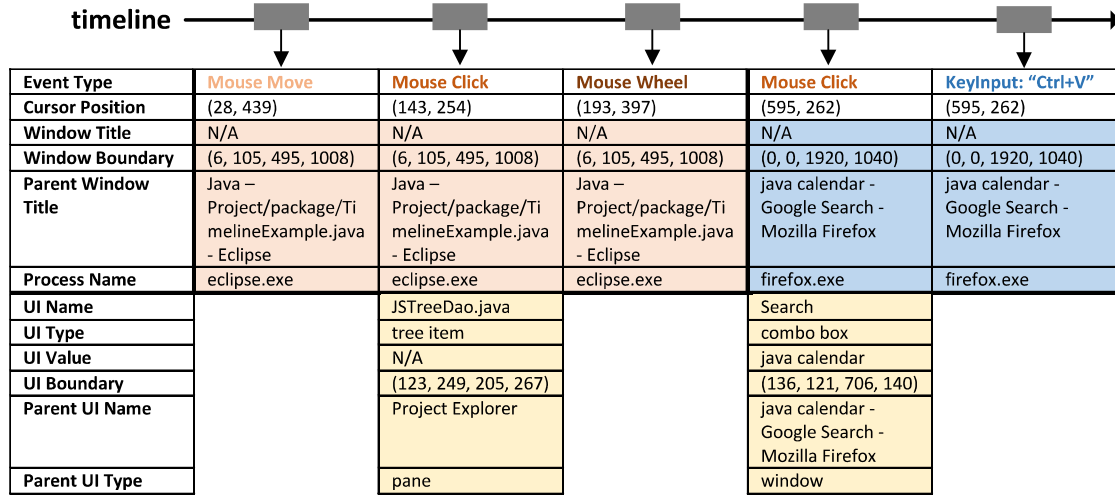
timeline

| Event Type | Mouse Move | Mouse Click | Mouse Wheel | Mouse Click | KeyInput: "Ctrl+V" |
|---|---|---|---|---|---|
| Cursor Position | (28, 439) | (143, 254) | (193, 397) | (595, 262) | (595, 262) |
| Window Title | N/A | N/A | N/A | N/A | N/A |
| Window Boundary | (6, 105, 495, 1008) | (6, 105, 495, 1008) | (6, 105, 495, 1008) | (0, 0, 1920, 1040) | (0, 0, 1920, 1040) |
| Parent Window Title | Java – Project/package/TimelineExample.java - Eclipse | Java – Project/package/TimelineExample.java - Eclipse | Java – Project/package/TimelineExample.java - Eclipse | java calendar - Google Search - Mozilla Firefox | java calendar - Google Search - Mozilla Firefox |
| Process Name | eclipse.exe | eclipse.exe | eclipse.exe | firefox.exe | firefox.exe |
| UI Name | | JSTreeDao.java | | Search | |
| UI Type | | tree item | | combo box | |
| UI Value | | N/A | | java calendar | |
| UI Boundary | | (123, 249, 205, 267) | | (136, 121, 706, 140) | |
| Parent UI Name | | Project Explorer | | java calendar - Google Search - Mozilla Firefox | |
| Parent UI Type | | pane | | window | |